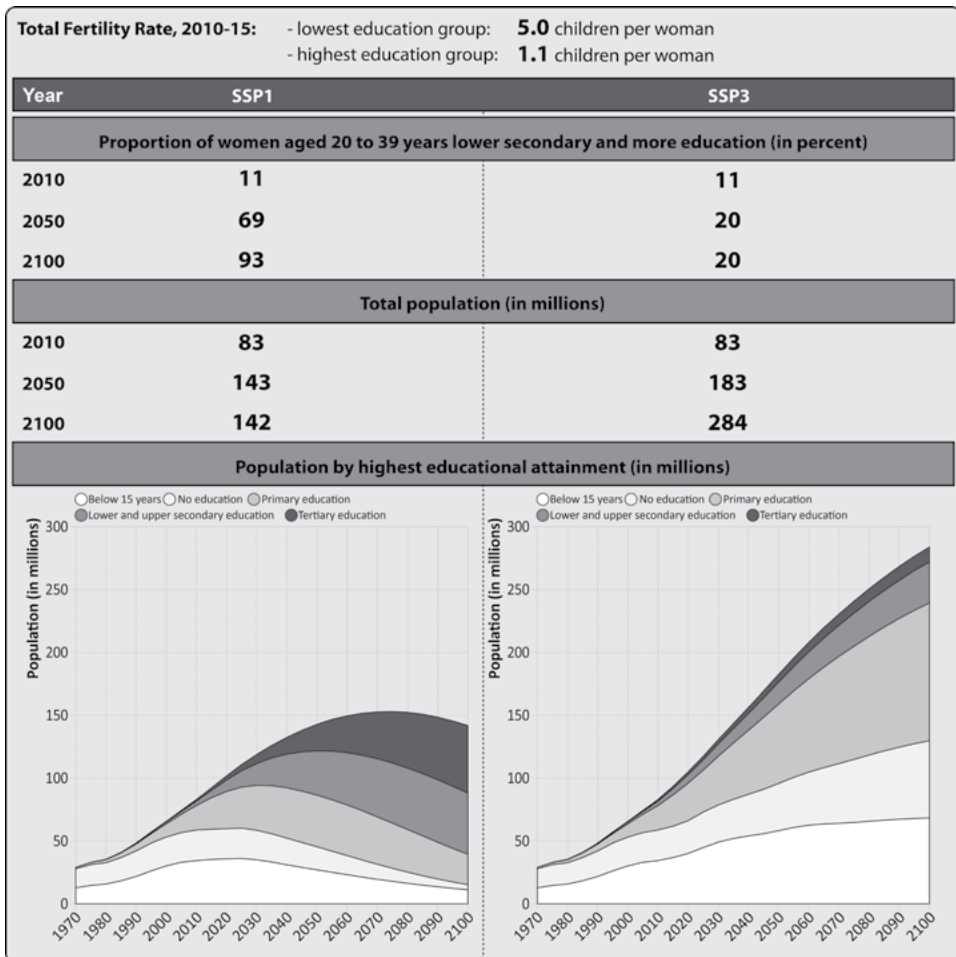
Total Fertility Rate, 2010-15: - lowest education group: **5.0** children per woman
- highest education group: **1.1** children per woman

| Year | SSP1 | SSP3 |
|---|---|---|
| Proportion of women aged 20 to 39 years lower secondary and more education (in percent) | | |
| 2010 | 11 | 11 |
| 2050 | 69 | 20 |
| 2100 | 93 | 20 |
| Total population (in millions) | | |
| 2010 | 83 | 83 |
| 2050 | 143 | 183 |
| 2100 | 142 | 284 |

Population by highest educational attainment (in millions)

Below 15 years No education Primary education Lower and upper secondary education Tertiary education

Population (in millions)

300 250 200 150 100 50 0

1970 1980 1990 2000 2010 2020 2030 2040 2050 2060 2070 2080 2090 2100

Below 15 years No education Primary education Lower and upper secondary education Tertiary education

Population (in millions)

300 250 200 150 100 50 0

1970 1980 1990 2000 2010 2020 2030 2040 2050 2060 2070 2080 2090 2100